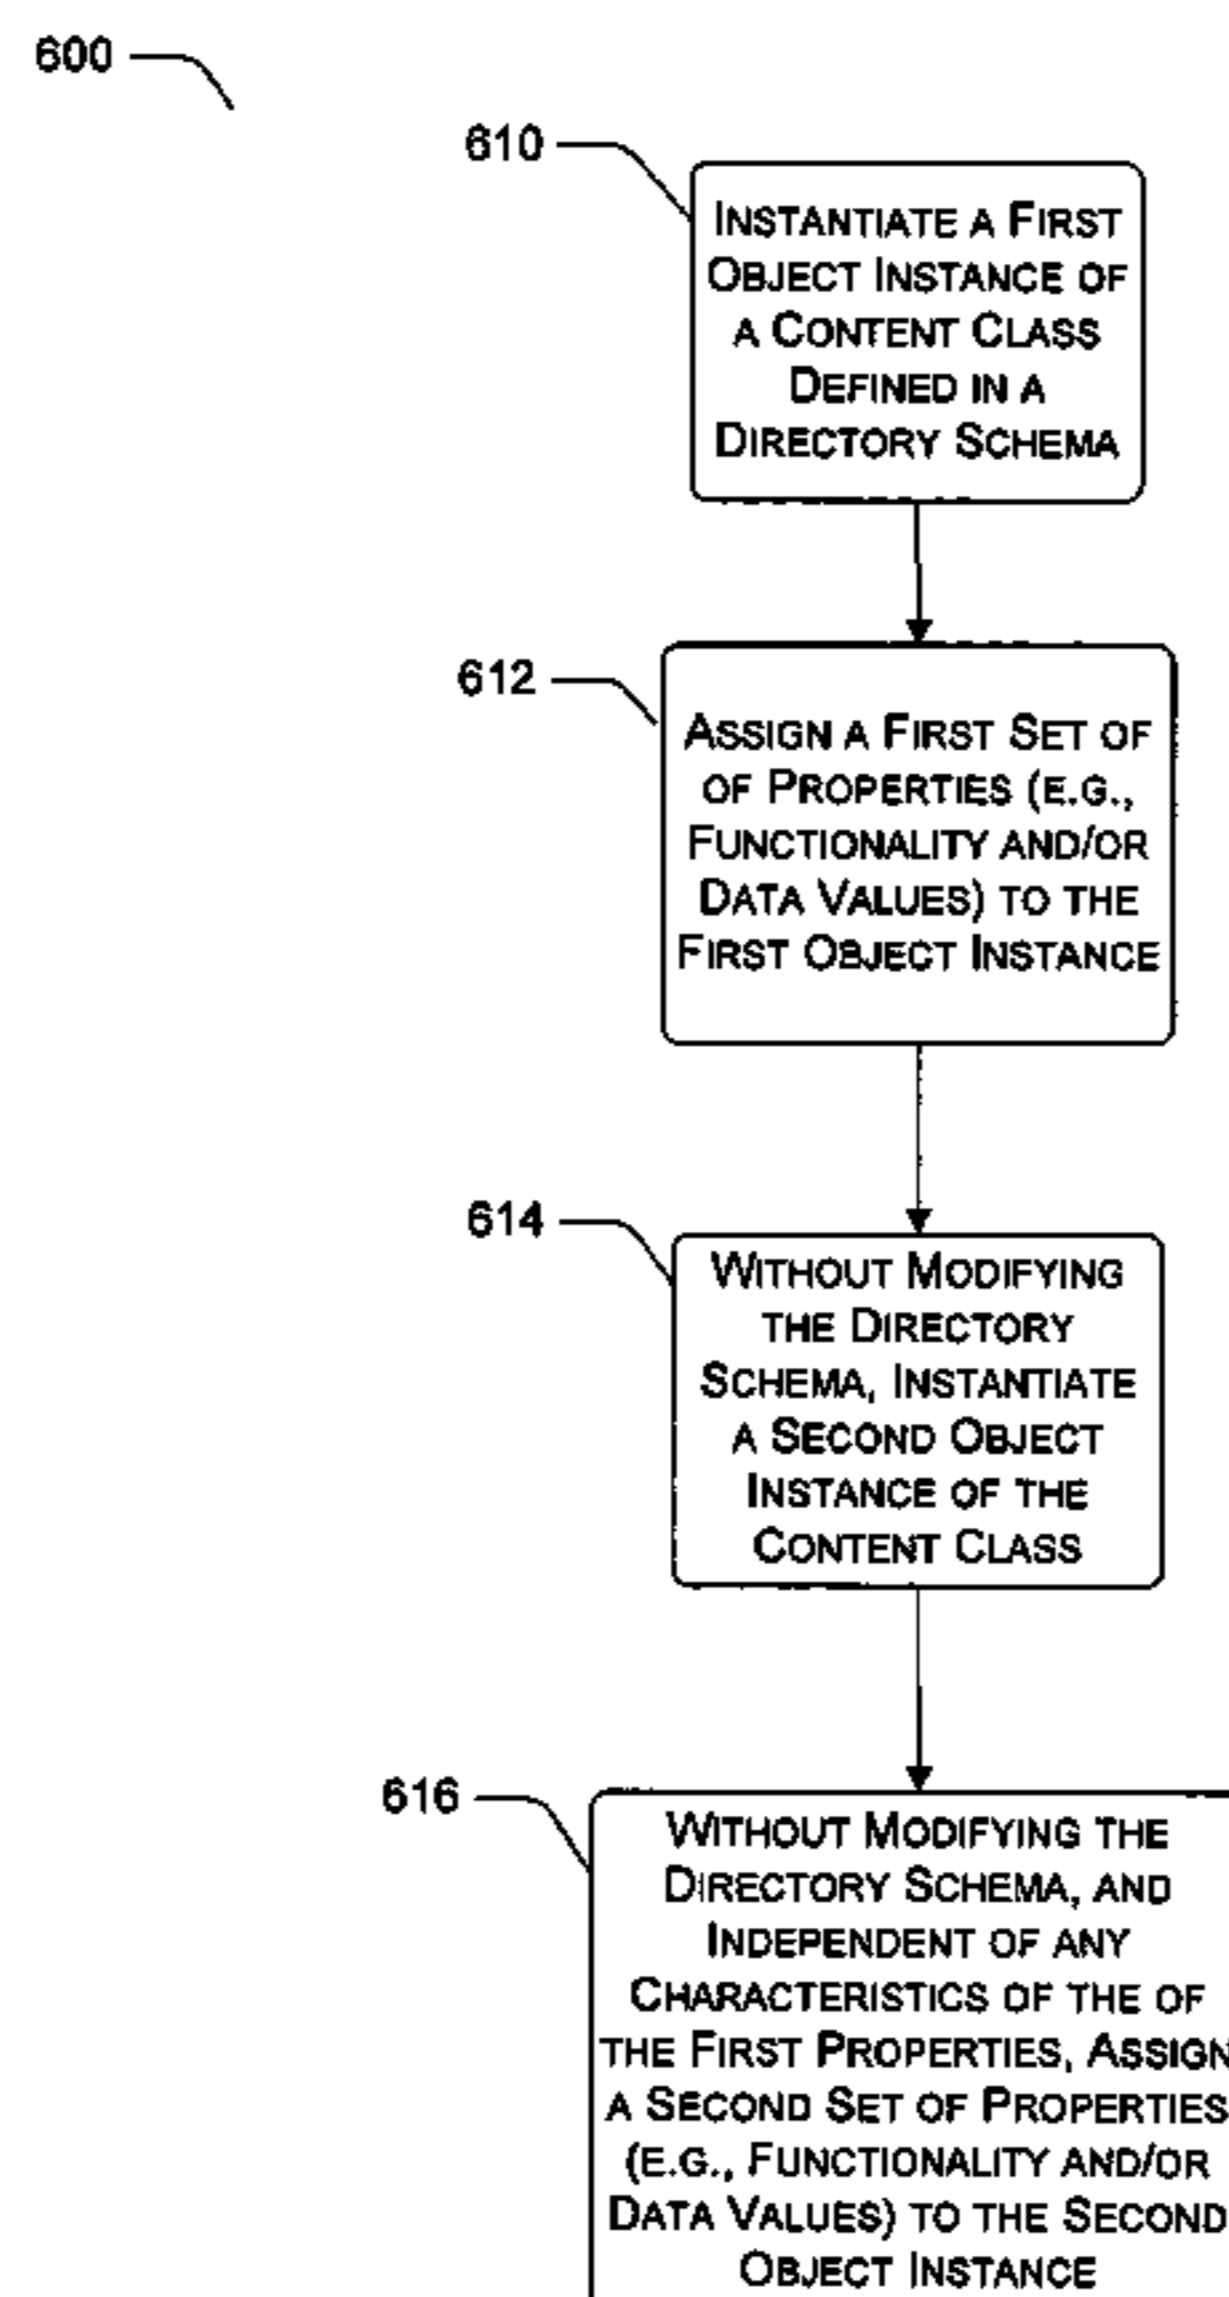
600

610

INSTANTIATE A FIRST OBJECT INSTANCE OF A CONTENT CLASS DEFINED IN A DIRECTORY SCHEMA

612

ASSIGN A FIRST SET OF OF PROPERTIES (E.G., FUNCTIONALITY AND/OR DATA VALUES) TO THE FIRST OBJECT INSTANCE

614

WITHOUT MODIFYING THE DIRECTORY SCHEMA, INSTANTIATE A SECOND OBJECT INSTANCE OF THE CONTENT CLASS

616

WITHOUT MODIFYING THE DIRECTORY SCHEMA, AND INDEPENDENT OF ANY CHARACTERISTICS OF THE OF THE FIRST PROPERTIES, ASSIGN A SECOND SET OF PROPERTIES (E.G., FUNCTIONALITY AND/OR DATA VALUES) TO THE SECOND OBJECT INSTANCE